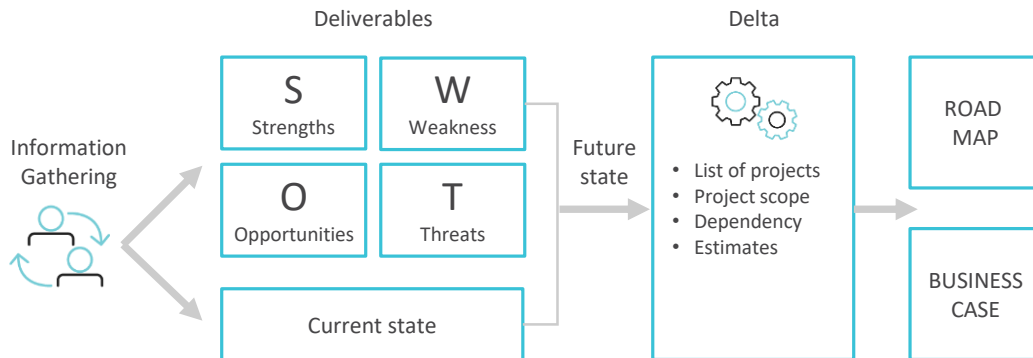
Deliverables

Delta

Information Gathering

S
Strengths

W
Weakness

O
Opportunities

T
Threats

Current state

Future state

- List of projects
- Project scope
- Dependency
- Estimates

ROAD MAP

BUSINESS CASE